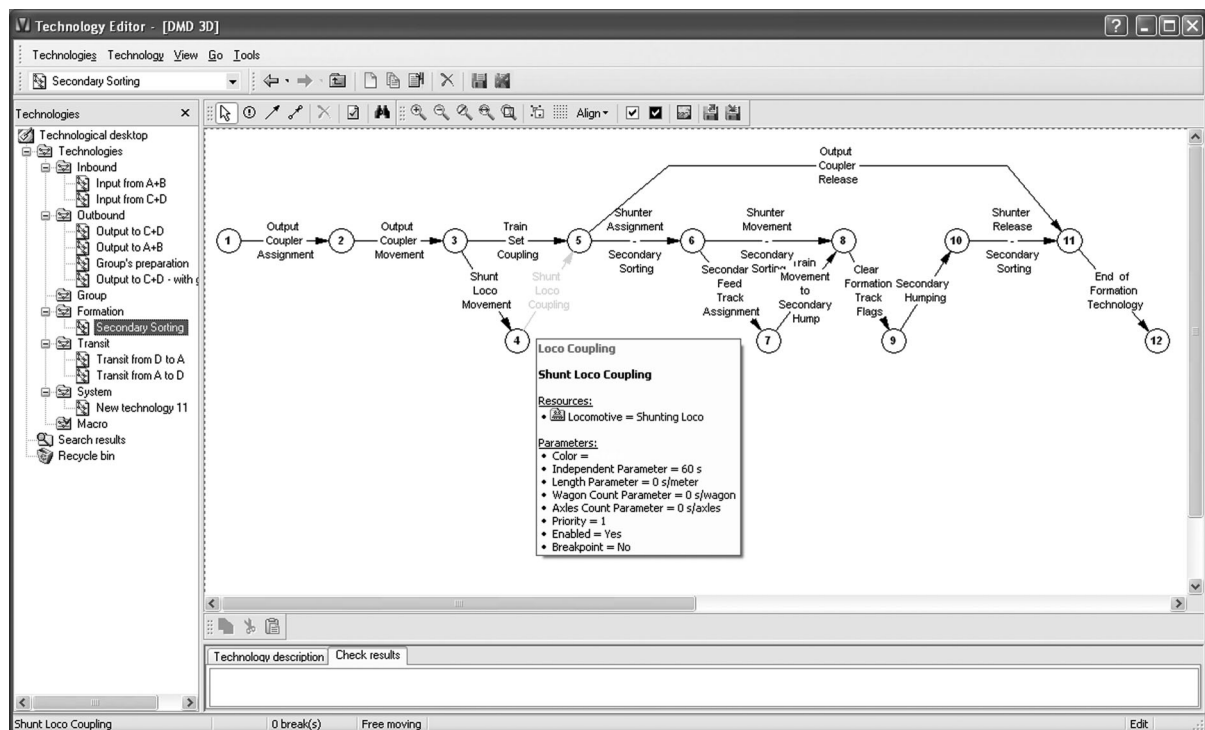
Technology Editor - [DMD 3D]

Technologies Technology View Go Tools

Secondary Sorting

Align

Technologies ×

Technological desktop
Technologies
Inbound
Input from A+B
Input from C+D
Outbound
Output to C+D
Output to A+B
Group's preparation
Output to C+D - with
Group
Formation
Secondary Sorting
Transit
Transit from D to A
Transit from A to D
System
New technology 11
Macro
Search results
Recycle bin

Output Coupler Release

1 Output Coupler Assignment 2 Output Coupler Movement 3 Train Set Coupling 5 Shunter Assignment - Secondary Sorting 6 Shunter Movement - Secondary Sorting 8 10 Shunter Release - Secondary Sorting 11

Shunt Loco Movement 4 Shunt Loco Coupling

Secondary Sorting Feed Track Assignment 7 Train Movement to Secondary Hump

Clear Formation Track Flags 9 Secondary Humping

End of Formation Technology 12

Loco Coupling

Shunt Loco Coupling

Resources:
• Locomotive = Shunting Loco

Parameters:
• Color =
• Independent Parameter = 60 s
• Length Parameter = 0 s/meter
• Wagon Count Parameter = 0 s/wagon
• Axles Count Parameter = 0 s/axles
• Priority = 1
• Enabled = Yes
• Breakpoint = No

Technology description | Check results

Shunt Loco Coupling | 0 break(s) | Free moving | Edit